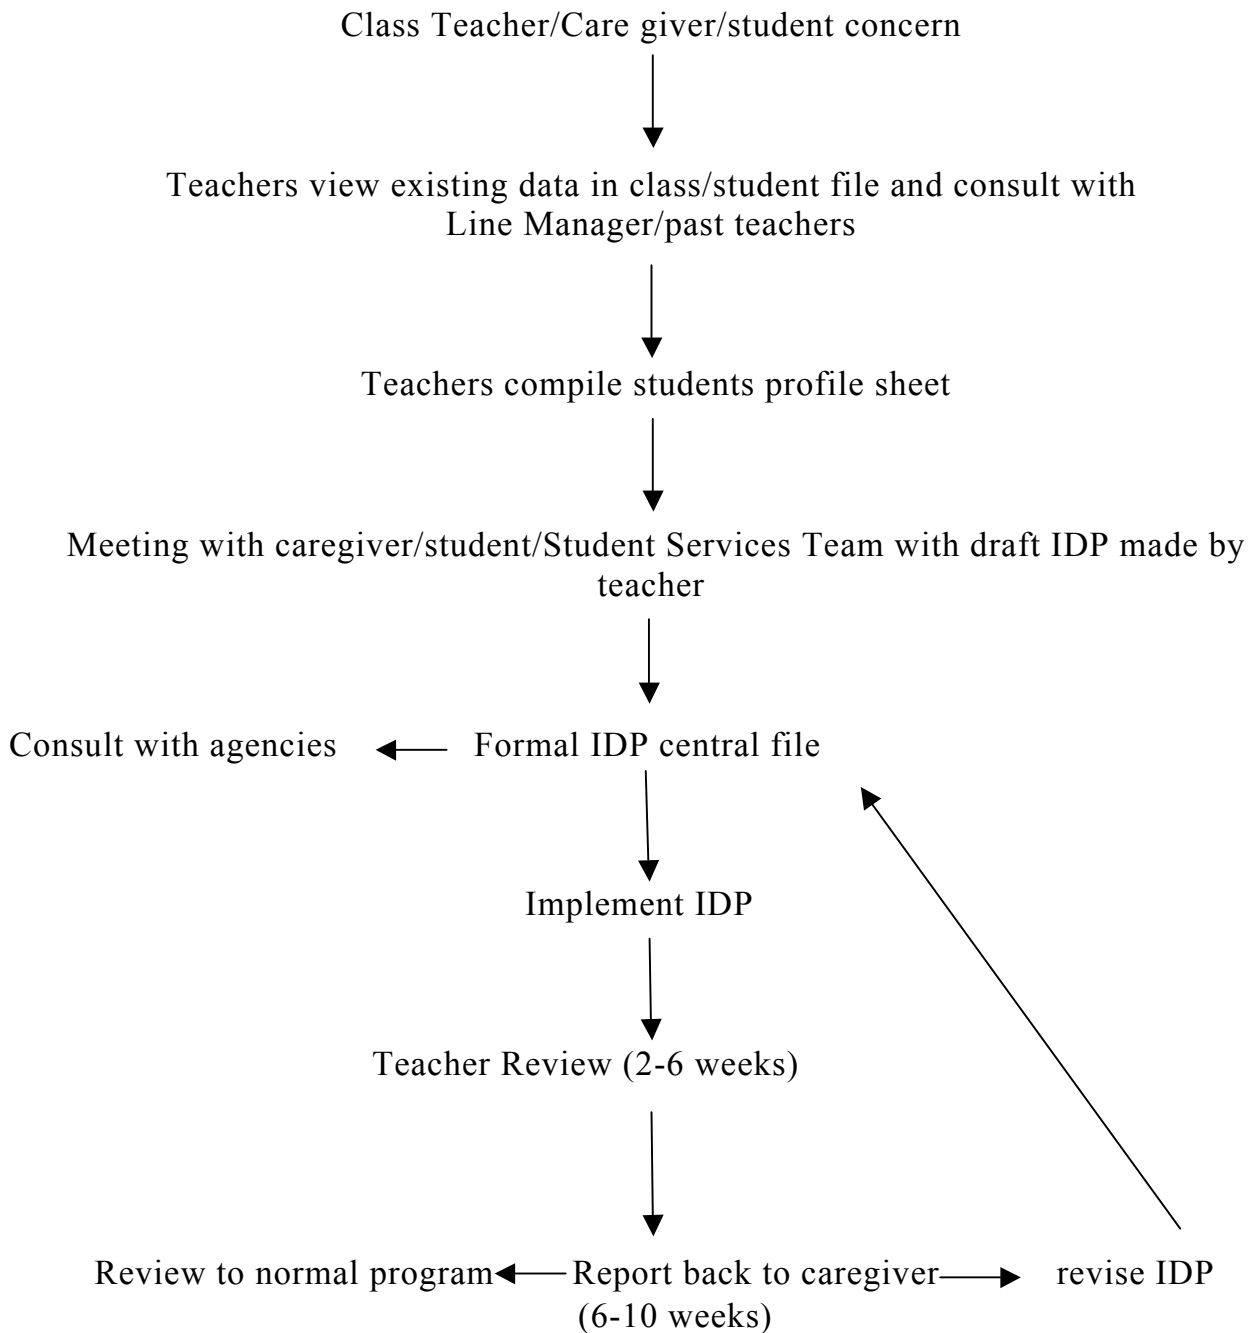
Class Teacher/Care giver/student concern

Teachers view existing data in class/student file and consult with Line Manager/past teachers

Teachers compile students profile sheet

Meeting with caregiver/student/Student Services Team with draft IDP made by teacher

Consult with agencies

Formal IDP central file

Implement IDP

Teacher Review (2-6 weeks)

Review to normal program

Report back to caregiver (6-10 weeks)

revise IDP